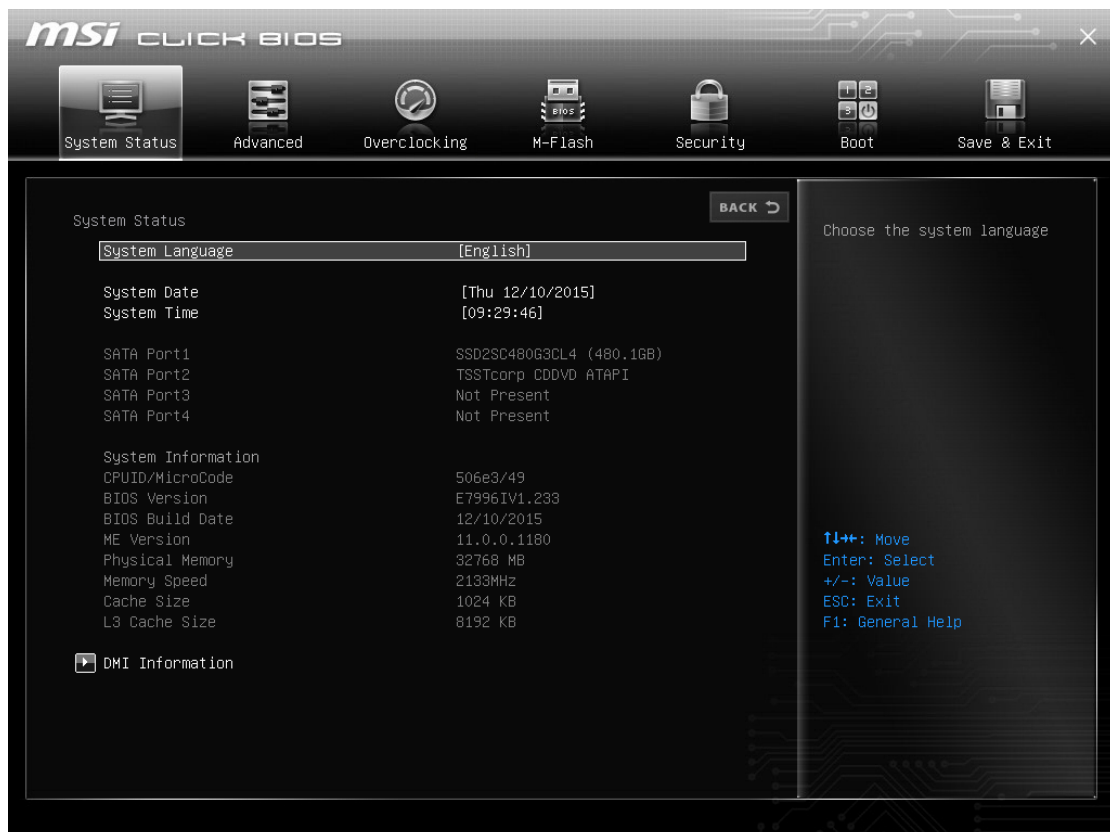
msi CLICK BIOS

System Status
Advanced
Overclocking
BIOS
M-Flash
Security
Boot
Save & Exit

BACK

System Status

| | |
|---|---|
| System Language | [English] |
| System Date | [Thu 12/10/2015] |
| System Time | [09:29:46] |
| SATA Port1 | SSD2SC480G3CL4 (480.1GB) |
| SATA Port2 | TSSTcorp CDDVD ATAPI |
| SATA Port3 | Not Present |
| SATA Port4 | Not Present |
| System Information | |
| CPUID/MicroCode | 506e3/49 |
| BIOS Version | E7996IV1.233 |
| BIOS Build Date | 12/10/2015 |
| ME Version | 11.0.0.1180 |
| Physical Memory | 32768 MB |
| Memory Speed | 2133MHz |
| Cache Size | 1024 KB |
| L3 Cache Size | 8192 KB |

DMI Information

Choose the system language

↑↓→←: Move
Enter: Select
+/-: Value
ESC: Exit
F1: General Help